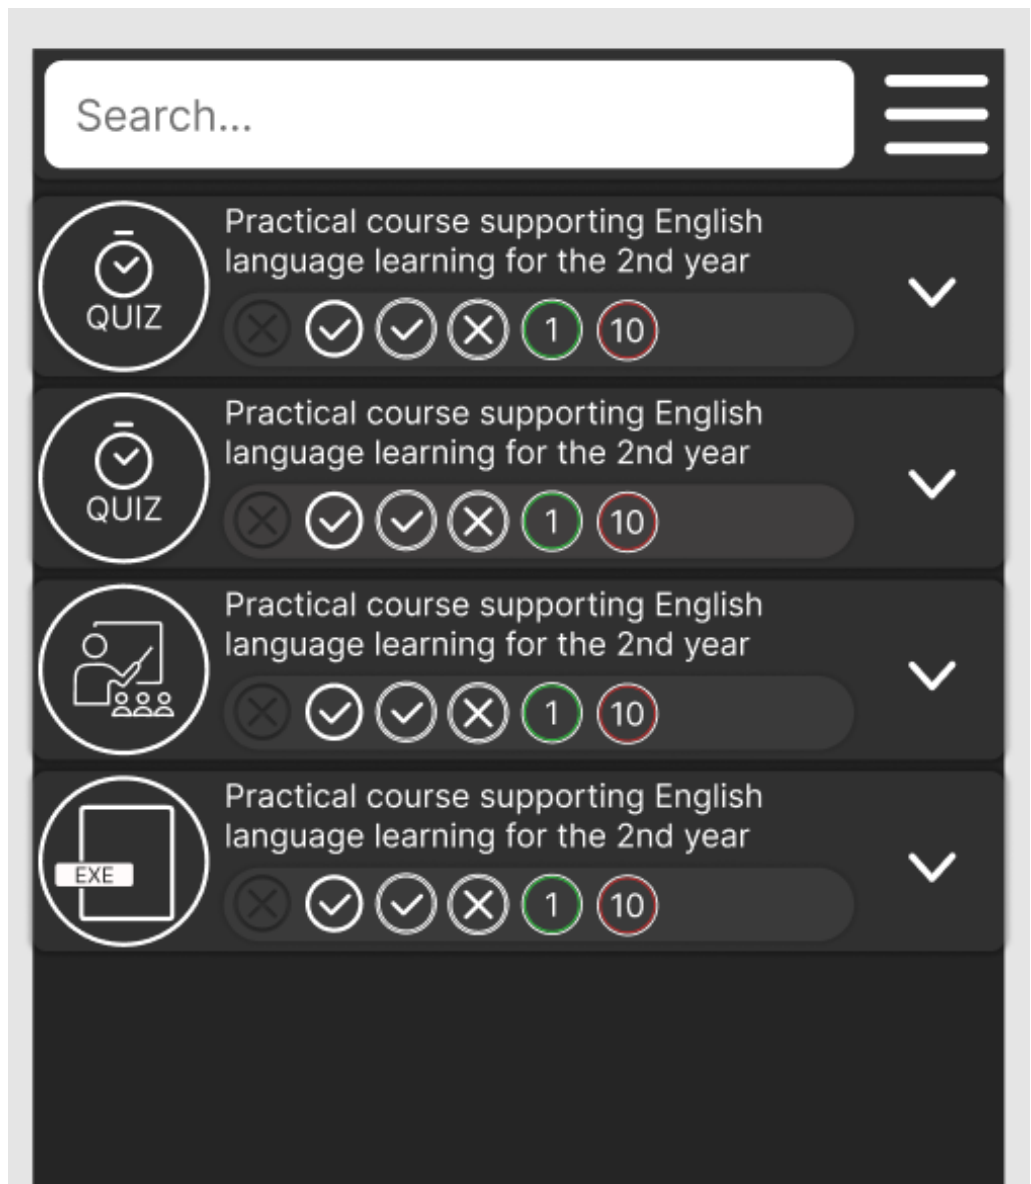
Search...

QUIZ

Practical course supporting English language learning for the 2nd year

1 10

QUIZ

Practical course supporting English language learning for the 2nd year

1 10

Practical course supporting English language learning for the 2nd year

1 10

EXE

Practical course supporting English language learning for the 2nd year

1 10